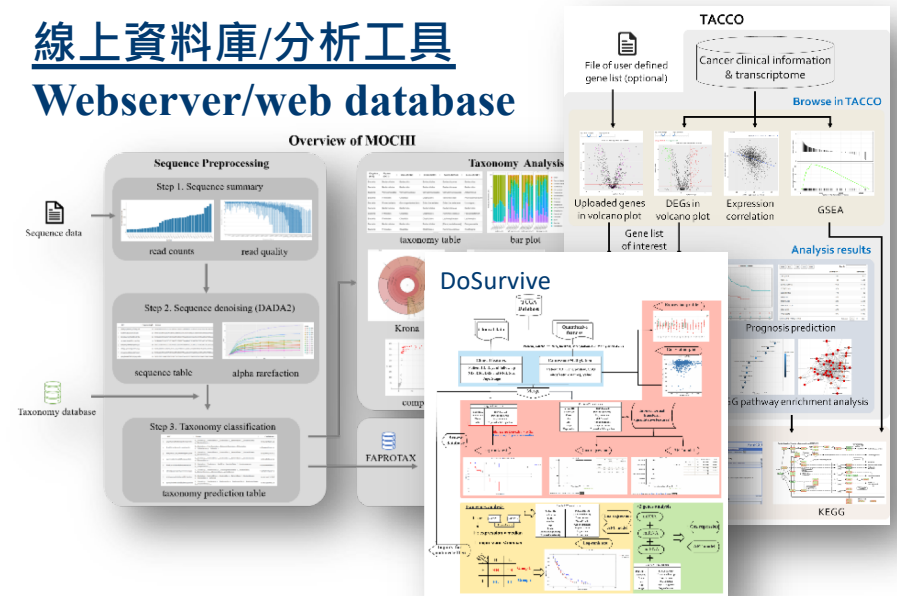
線上資料庫/分析工具

Webserver/web database

Overview of MOCHI

Sequence Preprocessing

Step 1. Sequence summary

Sequence data

read counts

read quality

Step 2. Sequence denoising (DADA2)

sequence table

alpha rarefaction

Taxonomy database

Step 3. Taxonomy classification

taxonomy prediction table

Taxonomy Analysis

taxonomy table

bar plot

Krona

comp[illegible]

FAPROTAX

TACCO

File of user defined gene list (optional)

Cancer clinical information & transcriptome

Browse in TACCO

Uploaded genes in volcano plot

DEGs in volcano plot

Expression correlation

GSEA

Gene list of interest

Analysis results

Prognosis prediction

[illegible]G pathway enrichment analysis

KEGG

DoSurvive